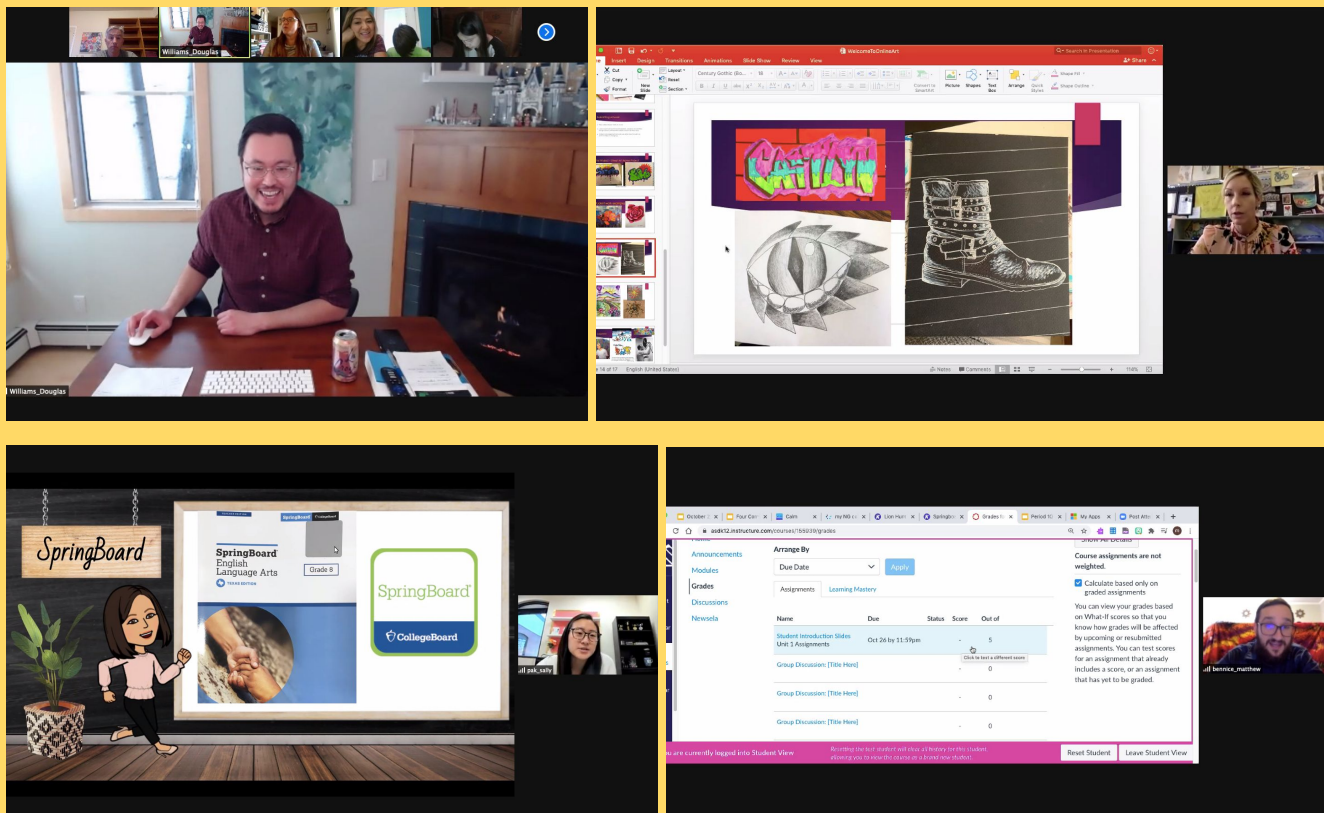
Williams_Douglas

Williams_Douglas

WelcomeToOnlineArt

Insert Design Transitions Animations Slide Show Review View

Share

Cut Copy Format New Slide Layout Reset Section

Century Gothic (Bo... 18

Picture Shapes Text Box Arrange Quick Styles Shape Fill Shape Outline

Slide 14 of 17 English (United States)

Notes Comments

SpringBoard

SpringBoard English Language Arts

TEXAS EDITION

Grade 8

SpringBoard

CollegeBoard

pak_sally

October Four Cor Calm my NG Lion Hun Springbo Grades fo Period 1 My Apps Post Atte

asdk12.instructure.com/courses/155039/grades

Announcements

Modules

Grades

Discussions

Newsela

Arrange By

Due Date

Apply

Assignments Learning Mastery

| Name | Due | Status | Score | Out of |
|---|---|---|---|---|
| Student Introduction Slides Unit 1 Assignments | Oct 26 by 11:59pm | | - | 5 |
| Group Discussion: [Title Here] | | | - | 0 |
| Group Discussion: [Title Here] | | | - | 0 |
| Group Discussion: [Title Here] | | | - | 0 |

Click to test a different score

Show All Details

Course assignments are not weighted.

Calculate based only on graded assignments

You can view your grades based on What-If scores so that you know how grades will be affected by upcoming or resubmitted assignments. You can test scores for an assignment that already includes a score, or an assignment that has yet to be graded.

ou are currently logged into Student View

Resetting the test student will clear all history for this student, allowing you to view the course as a brand new student.

Reset Student Leave Student View

bennice_matthew